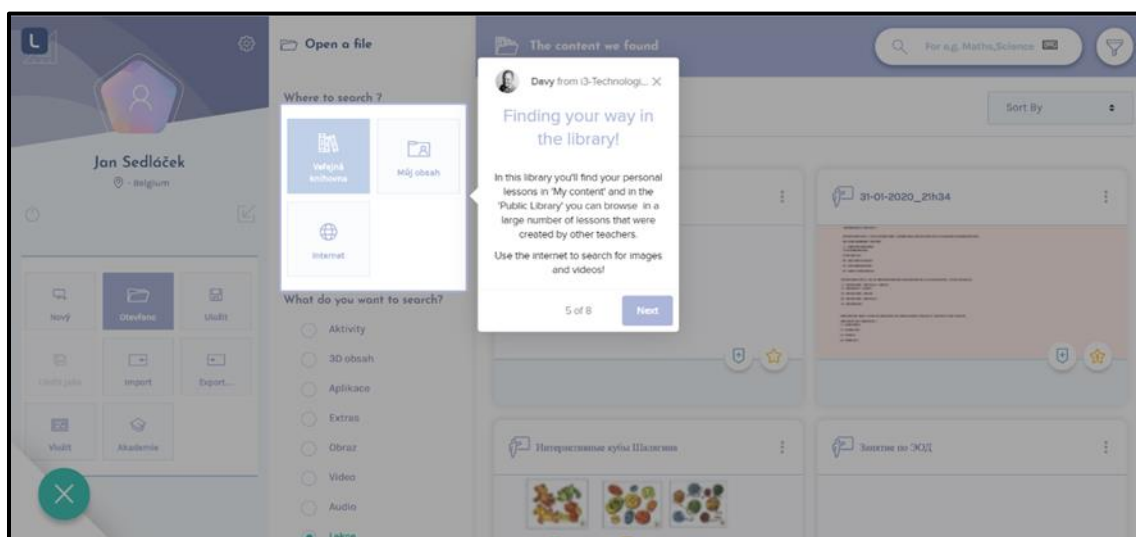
Jan Sedláček
Belgium

Nový
Otevřeno
Uložit
Uložit jako
Import
Export...
Vložit
Akademie

Open a file
Where to search ?
Veřejná knihovna
Můj obsah
Internet

What do you want to search?
Aktivity
3D obsah
Aplikace
Extras
Obraz
Video
Audio
Lekce

The content we found
For e.g. Maths,Science
Sort By

Davy from i3-Technologi...

Finding your way in the library!

In this library you'll find your personal lessons in 'My content' and in the 'Public Library' you can browse in a large number of lessons that were created by other teachers.

Use the internet to search for images and videos!

5 of 8
Next

31-01-2020_21h34

Интерактивные кубы Шалыгина

Занятия по ЭОД